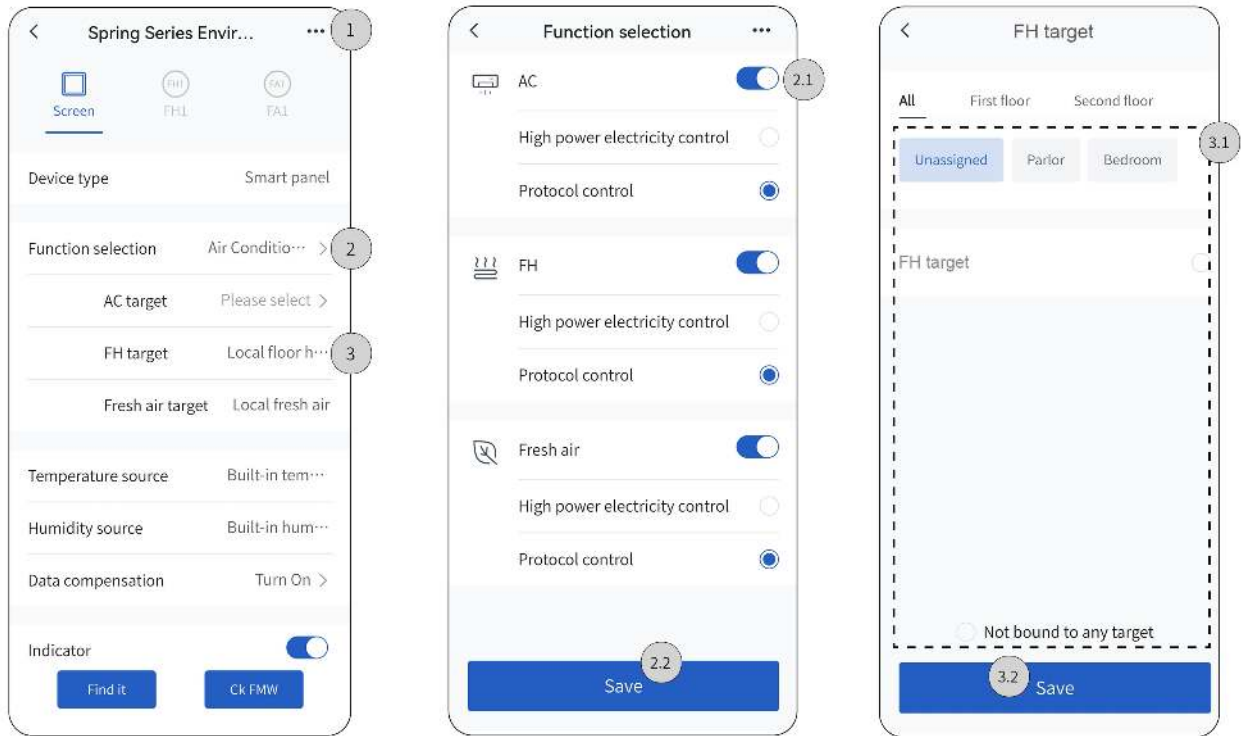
<
Spring Series Envir...
•••
1

FH1
FA1
Screen
FH1
FA1

Device type
Smart panel

Function selection
Air Conditio··· >
2

AC target
Please select >

FH target
Local floor h···
3

Fresh air target
Local fresh air

Temperature source
Built-in tem···

Humidity source
Built-in hum···

Data compensation
Turn On >

Indicator

Find it
Ck FMW

<
Function selection
•••

AC
2.1

High power electricity control

Protocol control

FH

High power electricity control

Protocol control

Fresh air

High power electricity control

Protocol control

2.2
Save

<
FH target

All
First floor
Second floor

3.1

Unassigned
Parlor
Bedroom

FH target

Not bound to any target

3.2
Save